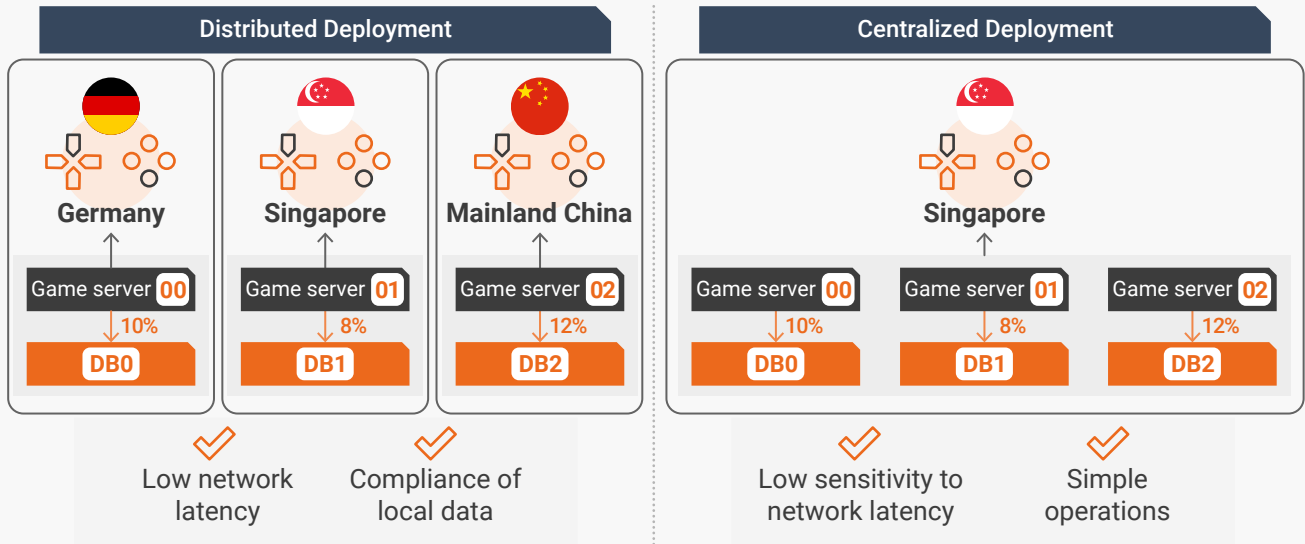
Distributed Deployment

Germany

Game server 00

10%

DB0

Singapore

Game server 01

8%

DB1

Mainland China

Game server 02

12%

DB2

Low network latency

Compliance of local data

Centralized Deployment

Singapore

Game server 00

10%

DB0

Game server 01

8%

DB1

Game server 02

12%

DB2

Low sensitivity to network latency

Simple operations